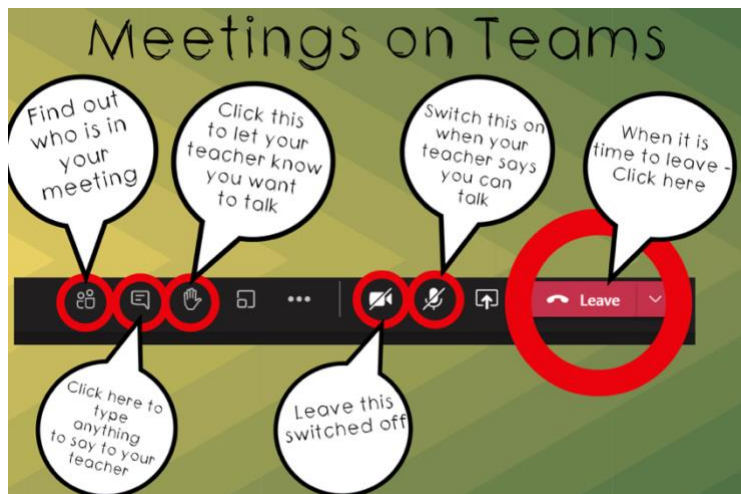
Meetings on Teams

Find out who is in your meeting

Click this to let your teacher know you want to talk

Switch this on when your teacher says you can talk

When it is time to leave - Click here

Leave

Click here to type anything to say to your teacher

Leave this switched off